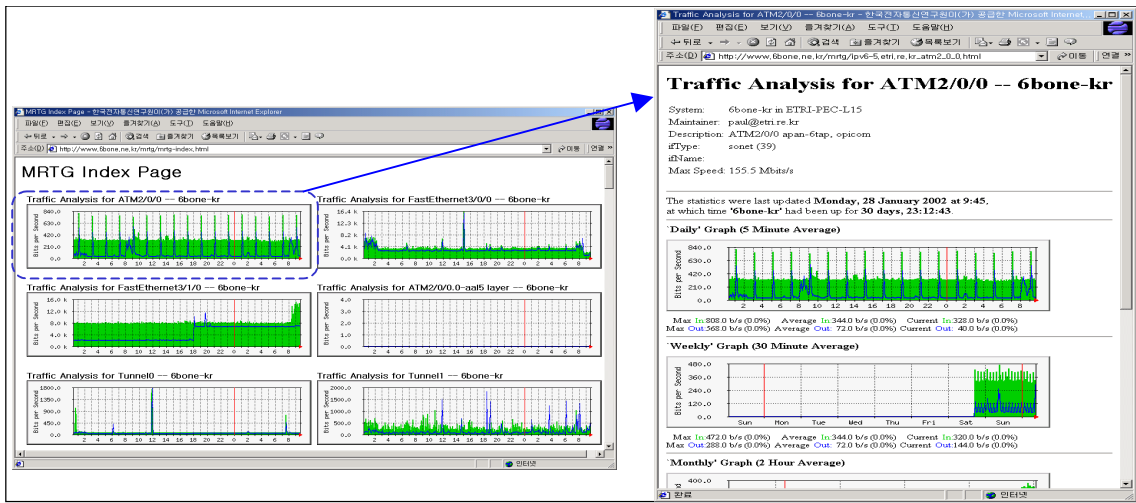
MRTG Index Page - 한국전자통신연구원이(가) 공급한 Microsoft Internet Explorer

파일(F) 편집(E) 보기(V) 즐겨찾기(A) 도구(T) 도움말(H)

주소(D) http://www.6bone.ne.kr/mrtg/mrtg-index.html

MRTG Index Page

Traffic Analysis for ATM2/0/0 -- 6bone-kr

Traffic Analysis for FastEthernet3/0/0 -- 6bone-kr

Traffic Analysis for FastEthernet3/1/0 -- 6bone-kr

Traffic Analysis for ATM2/0/0.0-aal5 layer -- 6bone-kr

Traffic Analysis for Tunnel0 -- 6bone-kr

Traffic Analysis for Tunnel1 -- 6bone-kr

인터넷

Traffic Analysis for ATM2/0/0 -- 6bone-kr - 한국전자통신연구원이(가) 공급한 Microsoft Internet...

파일(F) 편집(E) 보기(V) 즐겨찾기(A) 도구(T) 도움말(H)

주소(D) http://www.6bone.ne.kr/mrtg/ipv6-5_etri_re_kr_atm2_0_0.html

Traffic Analysis for ATM2/0/0 -- 6bone-kr

System: 6bone-kr in ETRI-PEC-L15
Maintainer: paul@etri.re.kr
Description: ATM2/0/0 apan-6tap, opicom
ifType: sonet (39)
ifName:
Max Speed: 155.5 Mbits/s

The statistics were last updated Monday, 28 January 2002 at 9:45, at which time '6bone-kr' had been up for 30 days, 23:12:43.

`Daily' Graph (5 Minute Average)

Max In:808.0 b/s (0.0%) Average In:344.0 b/s (0.0%) Current In:328.0 b/s (0.0%)
Max Out:568.0 b/s (0.0%) Average Out: 72.0 b/s (0.0%) Current Out: 40.0 b/s (0.0%)

`Weekly' Graph (30 Minute Average)

Sun Mon Tue Wed Thu Fri Sat Sun

Max In:472.0 b/s (0.0%) Average In:344.0 b/s (0.0%) Current In:320.0 b/s (0.0%)
Max Out:288.0 b/s (0.0%) Average Out: 72.0 b/s (0.0%) Current Out:144.0 b/s (0.0%)

`Monthly' Graph (2 Hour Average)

완료 인터넷